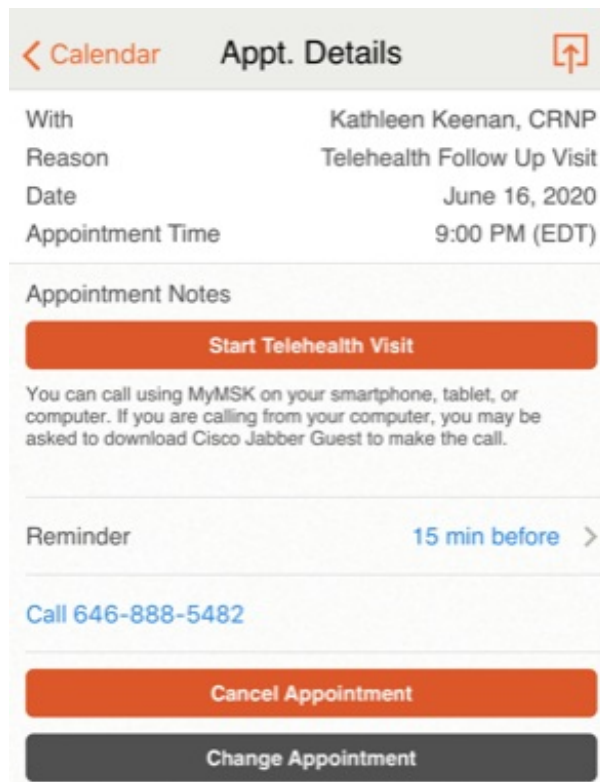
< Calendar Appt. Details

| | |
|---|---|
| With | Kathleen Keenan, CRNP |
| Reason | Telehealth Follow Up Visit |
| Date | June 16, 2020 |
| Appointment Time | 9:00 PM (EDT) |

Appointment Notes

Start Telehealth Visit

You can call using MyMSK on your smartphone, tablet, or computer. If you are calling from your computer, you may be asked to download Cisco Jabber Guest to make the call.

Reminder 15 min before >

Call 646-888-5482

Cancel Appointment

Change Appointment